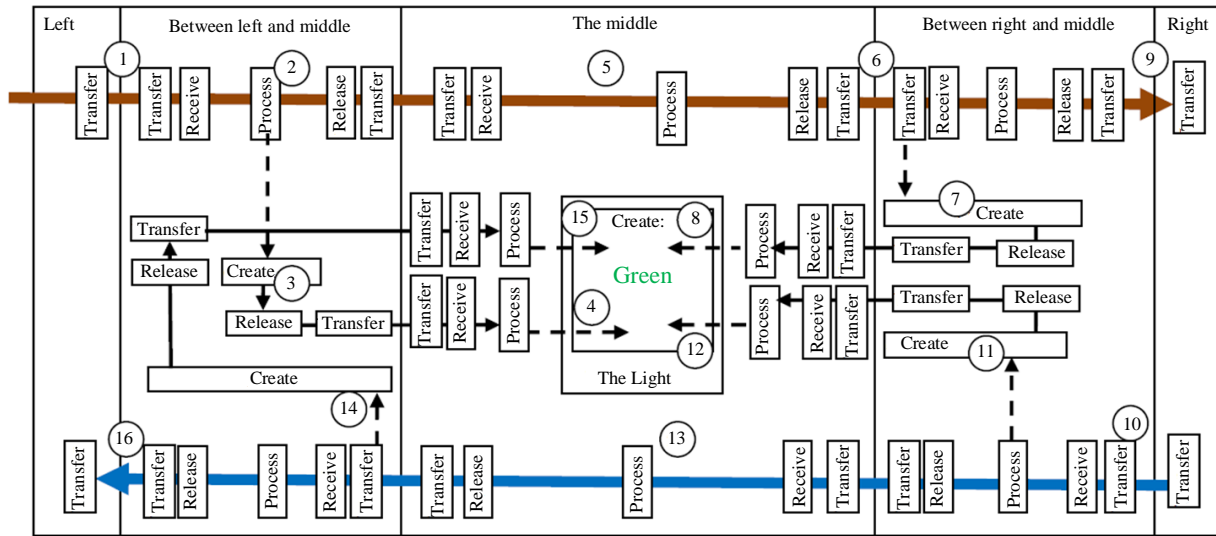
Left

Between left and middle

The middle

Between right and middle

Right

1
Transfer

Transfer
Receive
2
Process
Release
Transfer

Transfer
Receive
5
Process
Release
Transfer

6
Transfer
Receive
Process
Release
Transfer

9
Transfer

Transfer
Release
Create
3
Release
Transfer

Transfer
Receive
Process

Transfer
Receive
Process

15
Create:
8
Green
4
12
The Light

Process
Receive
Transfer

Process
Receive
Transfer

7
Create
Transfer
Release

Transfer
Release
Create
11

Create
14

16
Transfer
Transfer
Release
Process
Receive
Transfer

Transfer
Release
13
Process
Receive
Transfer

Transfer
Release
Process
Receive
10
Transfer

Transfer